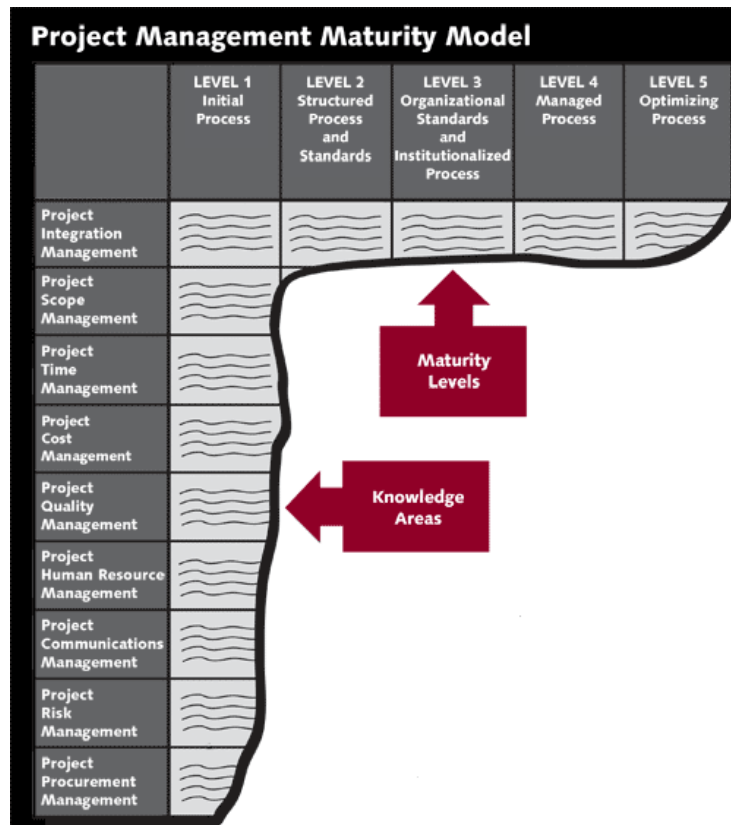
Project Management Maturity Model

| | LEVEL 1 Initial Process | LEVEL 2 Structured Process and Standards | LEVEL 3 Organizational Standards and Institutionalized Process | LEVEL 4 Managed Process | LEVEL 5 Optimizing Process |
|---|---|---|---|---|---|
| Project Integration Management | | | | | |
| Project Scope Management | | | | | |
| Project Time Management | | | | | |
| Project Cost Management | | | | | |
| Project Quality Management | | | | | |
| Project Human Resource Management | | | | | |
| Project Communications Management | | | | | |
| Project Risk Management | | | | | |
| Project Procurement Management | | | | | |

Maturity Levels

Knowledge Areas